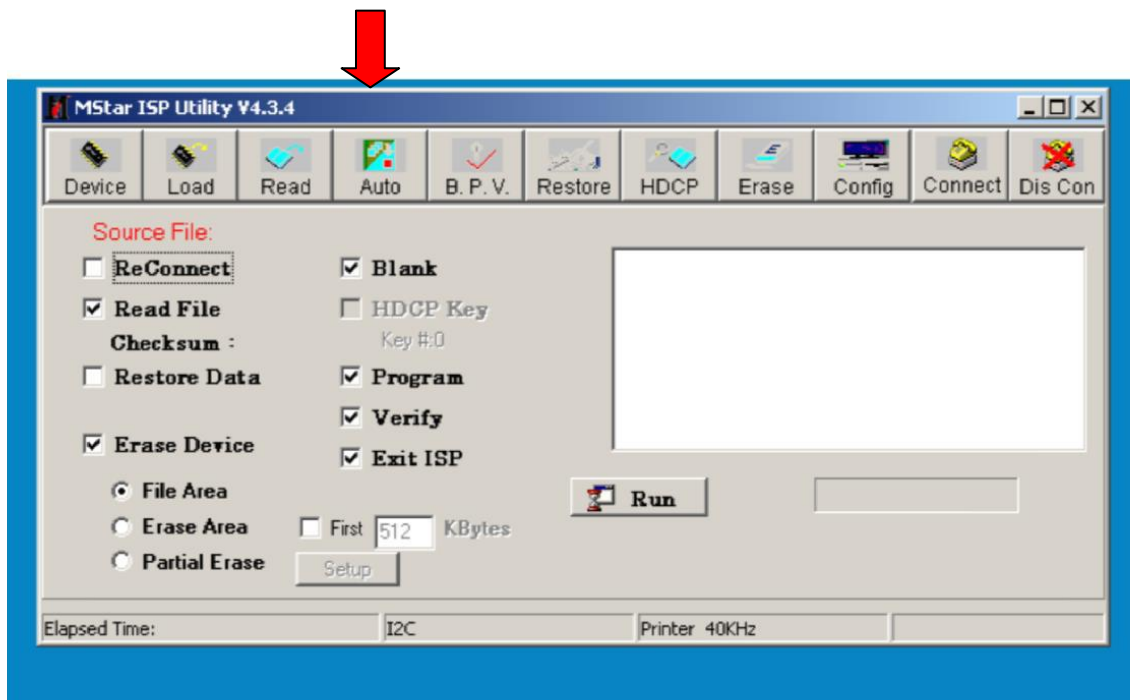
MStar ISP Utility V4.3.4

Device Load Read Auto B. P. V. Restore HDCP Erase Config Connect Dis Con

Source File:

ReConnect

Read File

Checksum :

Restore Data

Erase Device

File Area

Erase Area

Partial Erase

Blank

HDCP Key

Key #:0

Program

Verify

Exit ISP

First 512 KBytes

Setup

Run

Elapsed Time: | I2C | Printer 40KHz